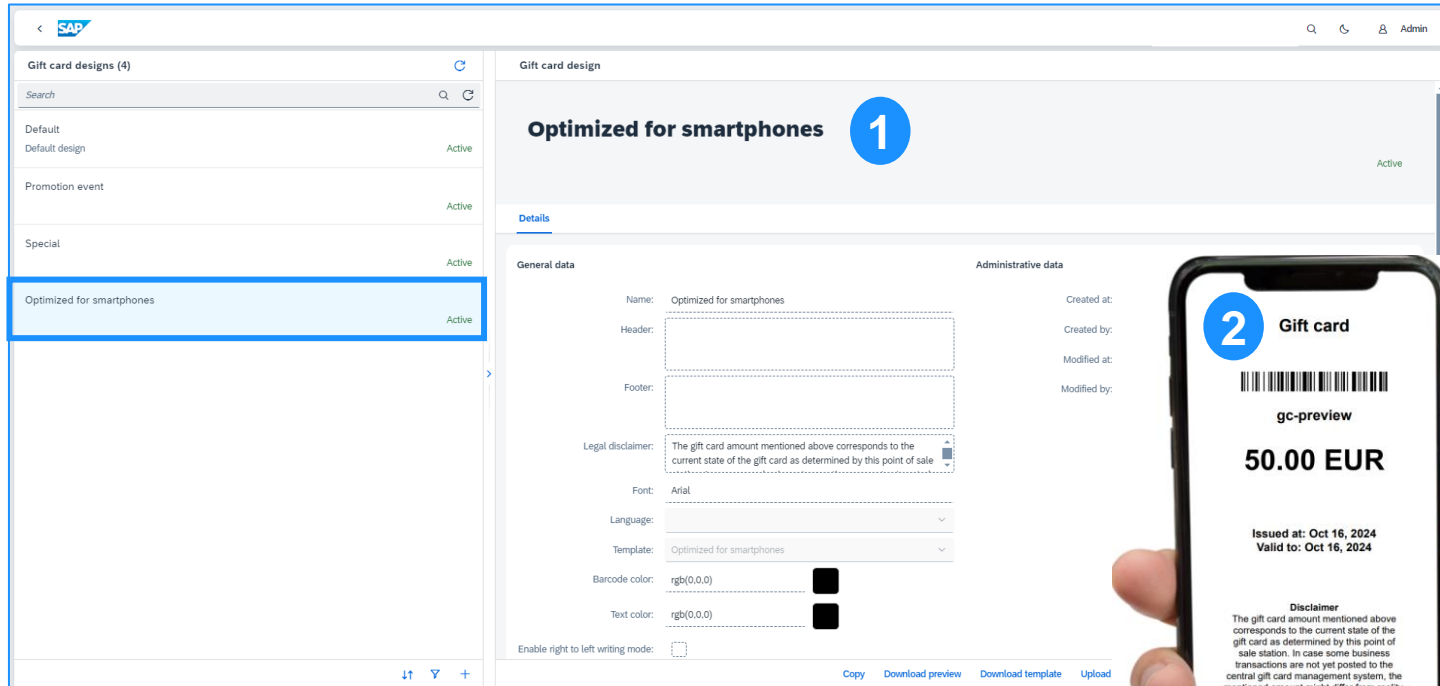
SAP

Admin

Gift card designs (4)

Search

Default
Default design
Active

Promotion event
Active

Special
Active

Optimized for smartphones
Active

Gift card design

Optimized for smartphones

1

Active

Details

General data

Name: Optimized for smartphones

Header:

Footer:

Legal disclaimer: The gift card amount mentioned above corresponds to the current state of the gift card as determined by this point of sale

Font: Arial

Language:

Template: Optimized for smartphones

Barcode color: rgb(0,0,0)

Text color: rgb(0,0,0)

Enable right to left writing mode:

Administrative data

Created at:

Created by:

Modified at:

Modified by:

Copy Download preview Download template Upload

2

Gift card

gc-preview

50.00 EUR

Issued at: Oct 16, 2024
Valid to: Oct 16, 2024

Disclaimer
The gift card amount mentioned above corresponds to the current state of the gift card as determined by this point of sale station. In case some business transactions are not yet posted to the central gift card management system, the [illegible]